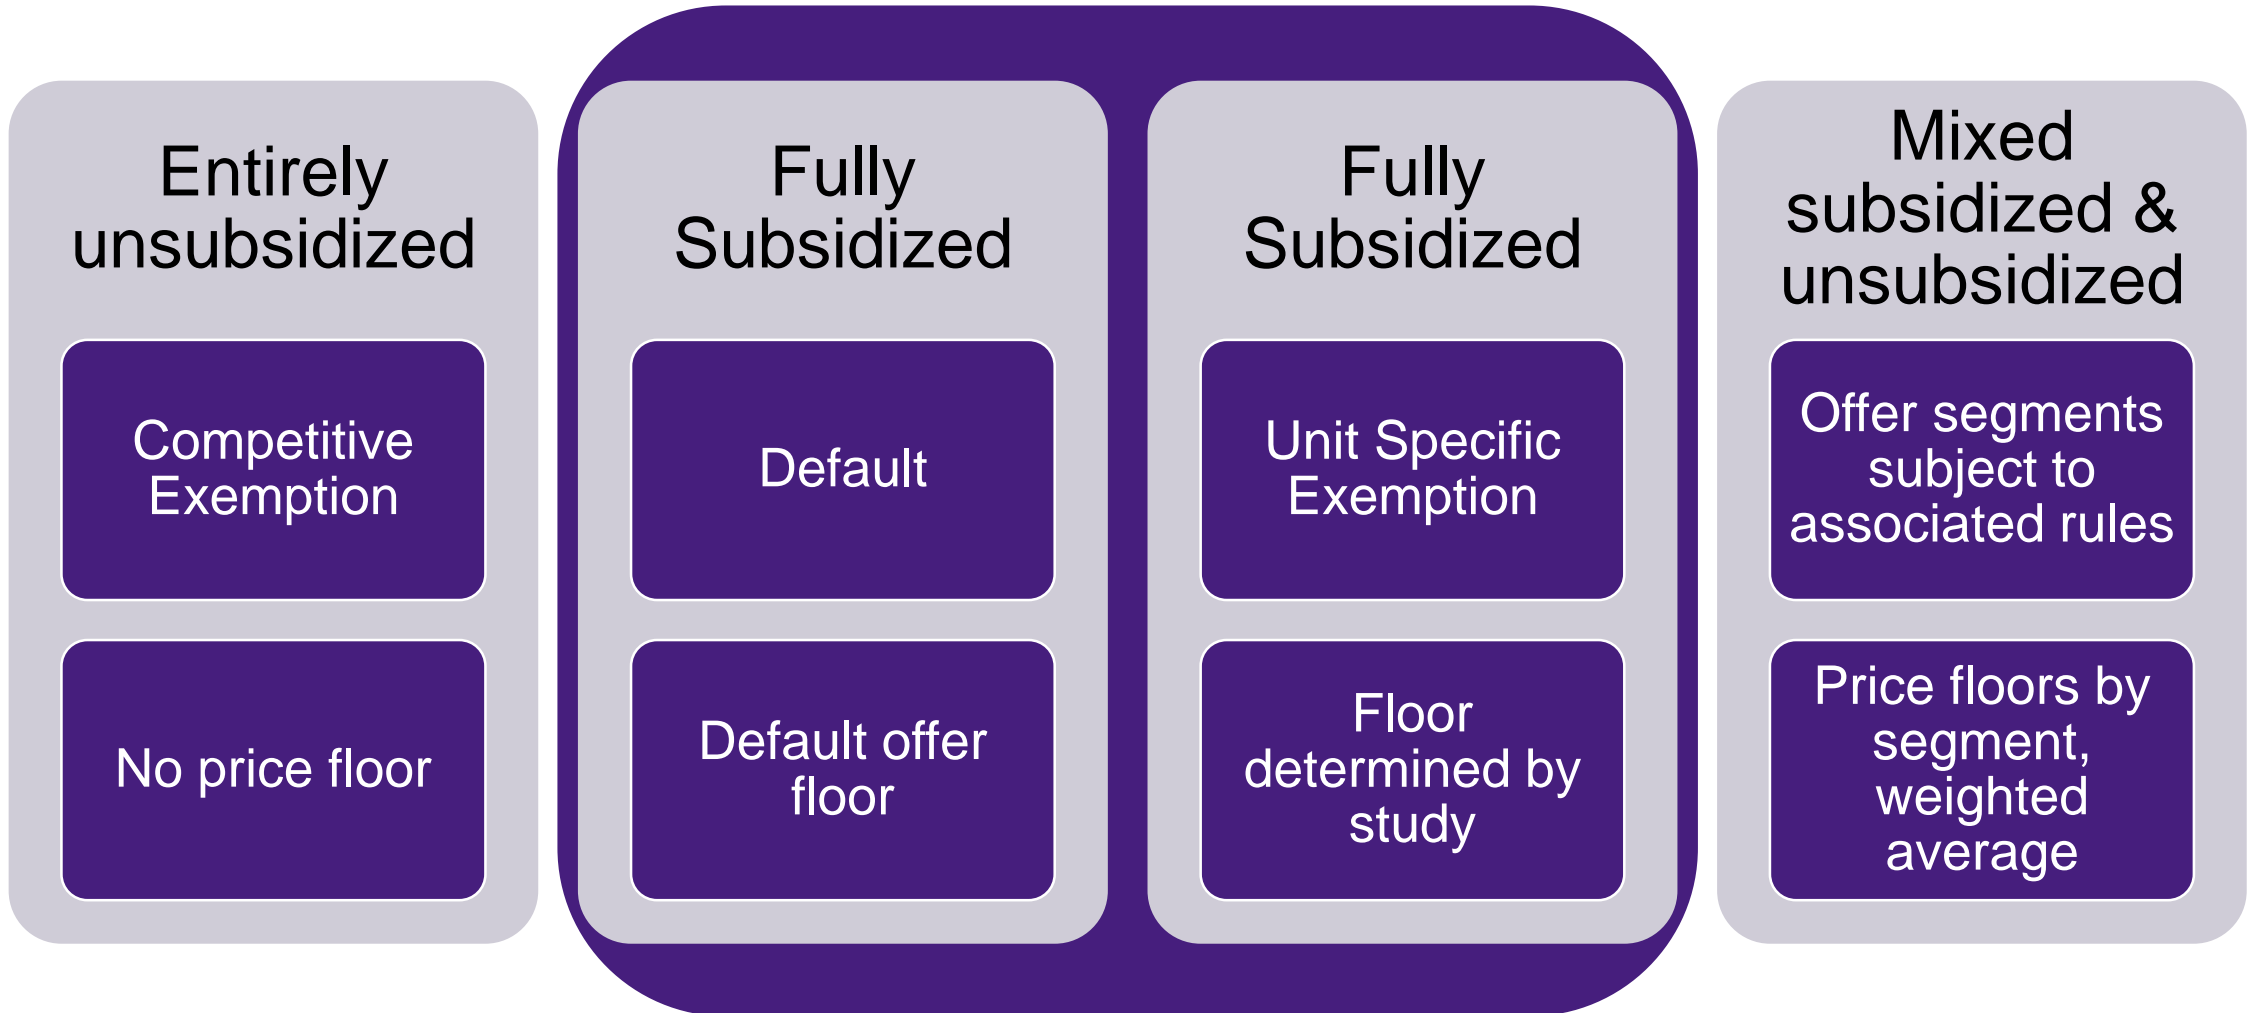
Entirely unsubsidized

Competitive Exemption

No price floor

Fully Subsidized

Default

Default offer floor

Fully Subsidized

Unit Specific Exemption

Floor determined by study

Mixed subsidized & unsubsidized

Offer segments subject to associated rules

Price floors by segment, weighted average